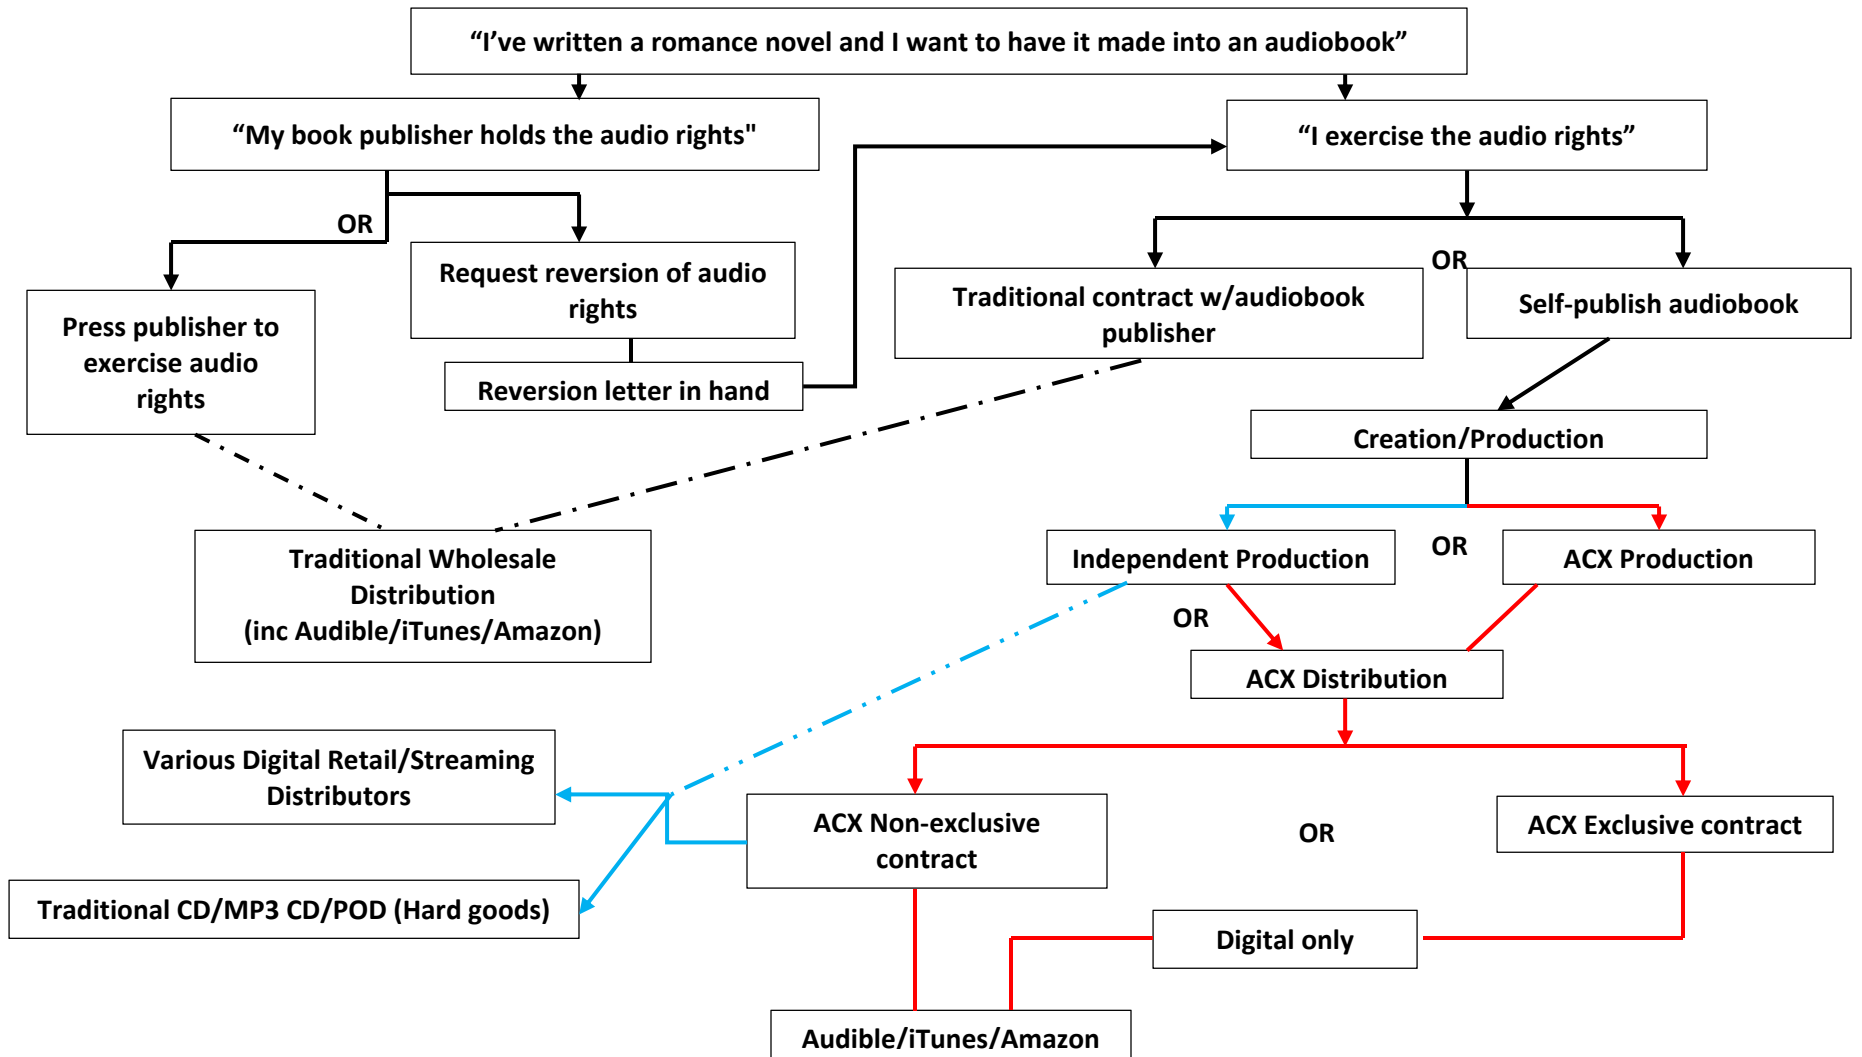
“I’ve written a romance novel and I want to have it made into an audiobook”

“My book publisher holds the audio rights"

“I exercise the audio rights”

OR

Press publisher to exercise audio rights

Request reversion of audio rights

Reversion letter in hand

Traditional contract w/audiobook publisher

OR

Self-publish audiobook

Creation/Production

Traditional Wholesale Distribution (inc Audible/iTunes/Amazon)

Independent Production

OR

ACX Production

OR

ACX Distribution

Various Digital Retail/Streaming Distributors

Traditional CD/MP3 CD/POD (Hard goods)

ACX Non-exclusive contract

OR

ACX Exclusive contract

Digital only

Audible/iTunes/Amazon